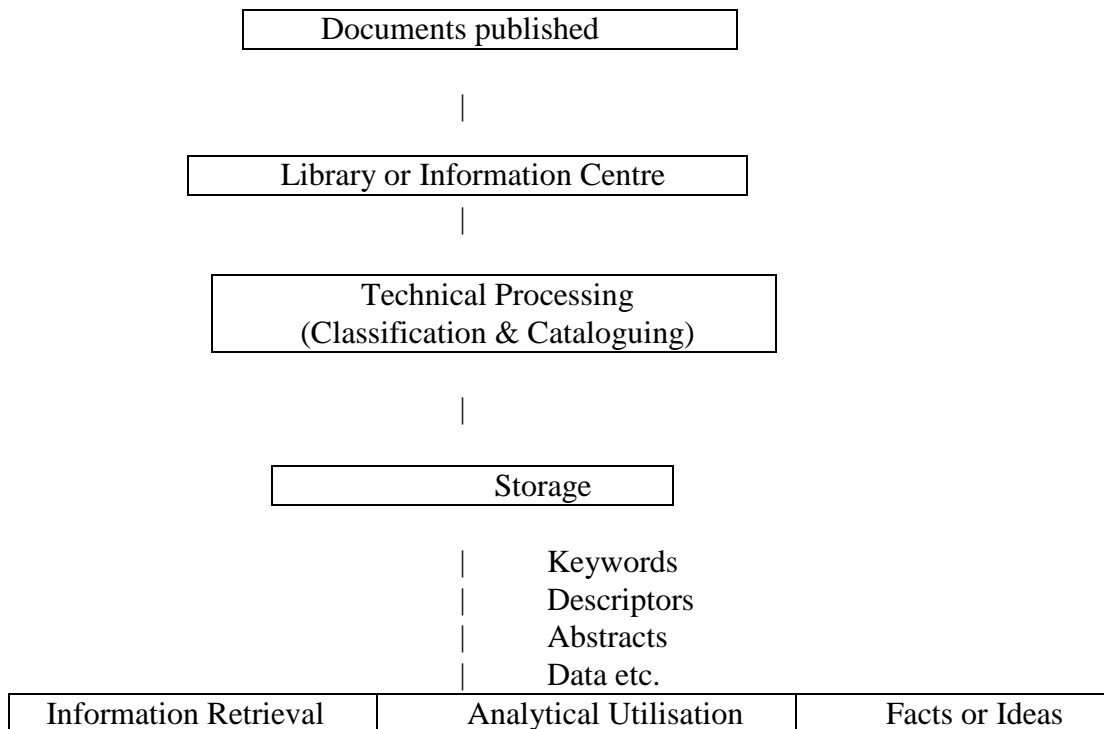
Documents published

|

Library or Information Centre

|

Technical Processing
(Classification & Cataloguing)

|

Storage

| Keywords
| Descriptors
| Abstracts
| Data etc.

| Information Retrieval | Analytical Utilisation | Facts or Ideas |
|---|---|---|